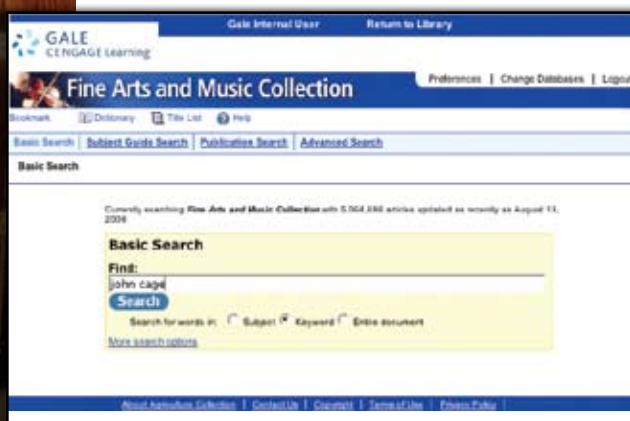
Gale Internal User | Return to Library

GALE CENGAGE Learning

Fine Arts and Music Collection

Preferences | Change Databases | Logou

Bookmark | Dictionary | Title List | Help

Basic Search | Subject Guide Search | Publication Search | Advanced Search

Basic Search

Currently searching Fine Arts and Music Collection with 5,064,686 articles updated as recently as August 13, 2009

Basic Search

Find:

john cage

Search

Search for words in: Subject Keyword Entire document

More search options

About Agriculture Collection | Contact Us | Copyright | Terms of Use | Privacy Policy |